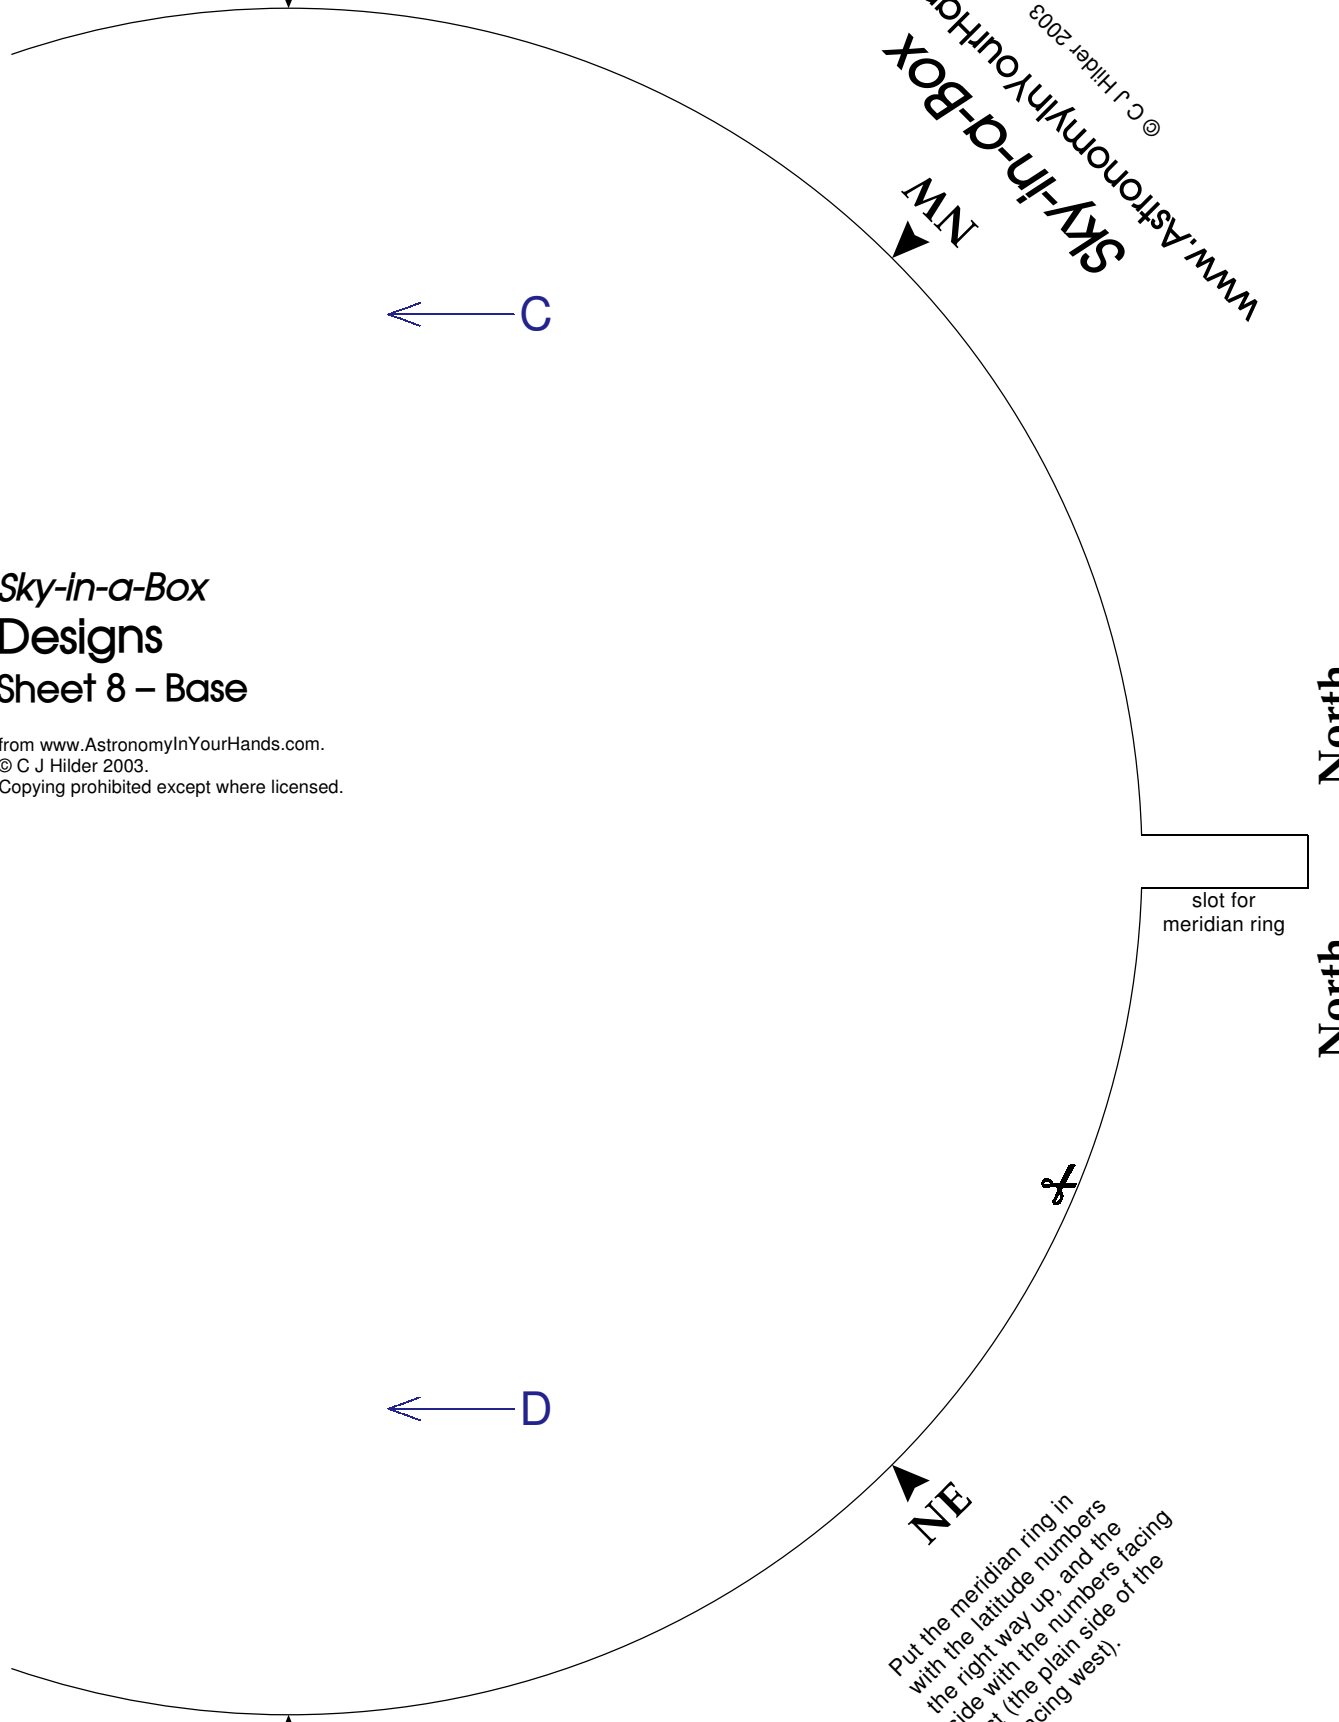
© C J Hilder 2003

www.AstronomyInYourHa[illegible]

Sky-in-a-Box

NW

C

Sky-in-a-Box
Designs
Sheet 8 – Base

from www.AstronomyInYourHands.com.
© C J Hilder 2003.
Copying prohibited except where licensed.

North

slot for meridian ring

North

D

NE

Put the meridian ring in with the latitude numbers the right way up, and the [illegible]ide with the numbers facing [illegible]t (the plain side of the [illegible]cing west).